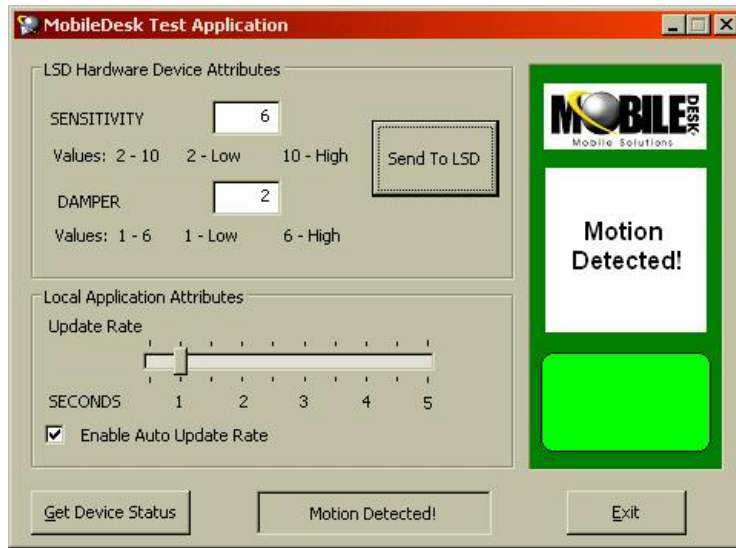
MobileDesk Test Application

LSD Hardware Device Attributes

SENSITIVITY 6

Values: 2 - 10 2 - Low 10 - High

Send To LSD

DAMPER 2

Values: 1 - 6 1 - Low 6 - High

MOBILE DESK
Mobile Solutions

Motion Detected!

Local Application Attributes

Update Rate

SECONDS 1 2 3 4 5

Enable Auto Update Rate

Get Device Status

Motion Detected!

Exit